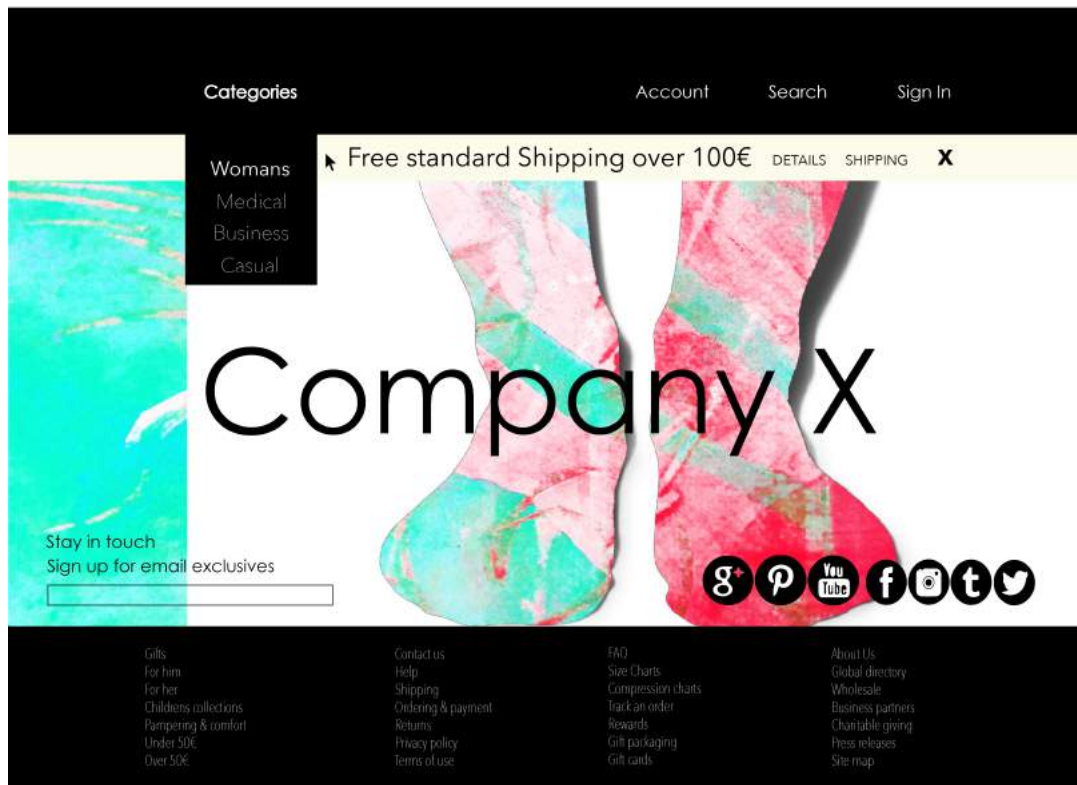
Categories

Account Search Sign In

Womans
Medical
Business
Casual

Free standard Shipping over 100€ DETAILS SHIPPING X

Company X

Stay in touch
Sign up for email exclusives

You Tube

Gifts
For him
For her
Childrens collections
Pampering & comfort
Under 50€
Over 50€

Contact us
Help
Shipping
Ordering & payment
Returns
Privacy policy
Terms of use

FAQ
Size Charts
Compression charts
Track an order
Rewards
Gift packaging
Gift cards

About Us
Global directory
Wholesale
Business partners
Charitable giving
Press releases
Site map